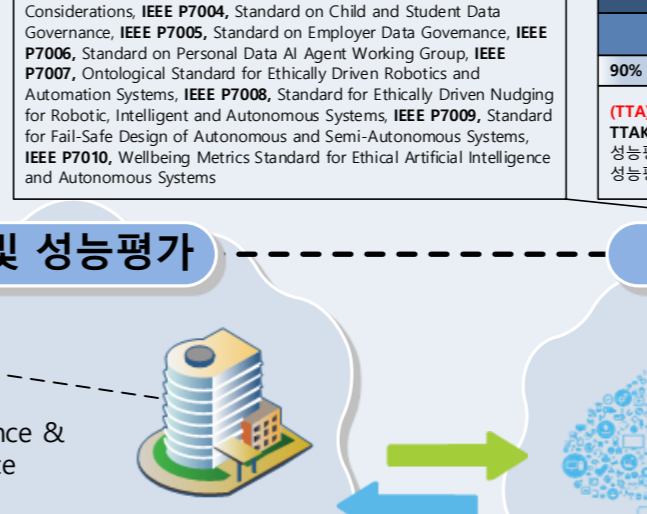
Considerations, **IEEE P7004,** Standard on Child and Student Data Governance, **IEEE P7005,** Standard on Employer Data Governance, **IEEE P7006,** Standard on Personal Data AI Agent Working Group, **IEEE P7007,** Ontological Standard for Ethically Driven Robotics and Automation Systems, **IEEE P7008,** Standard for Ethically Driven Nudging for Robotic, Intelligent and Autonomous Systems, **IEEE P7009,** Standard for Fail-Safe Design of Autonomous and Semi-Autonomous Systems, **IEEE P7010,** Wellbeing Metrics Standard for Ethical Artificial Intelligence and Autonomous Systems

90%

(TTA)
TTAK
성능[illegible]
성능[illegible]

및 성능평가

nce &
e